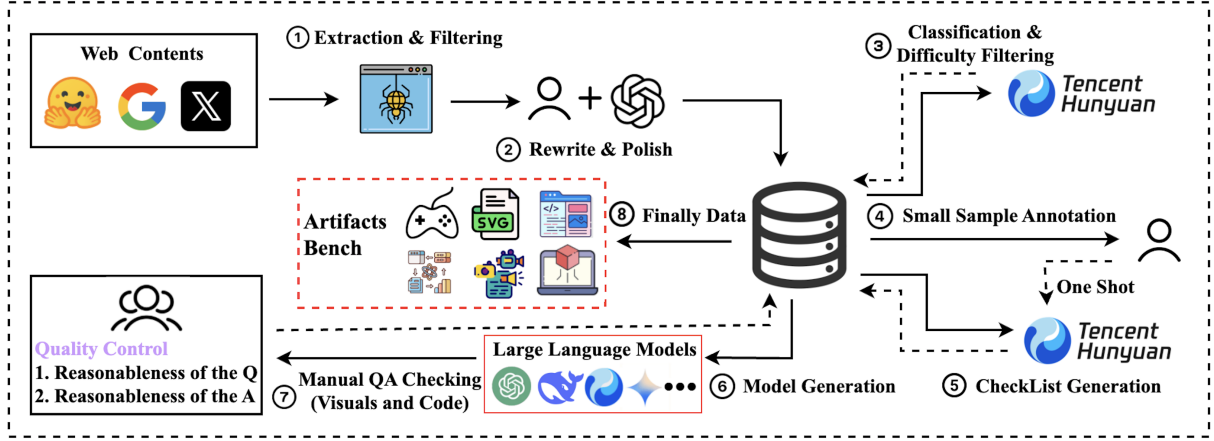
Web Contents

① Extraction & Filtering

② Rewrite & Polish

③ Classification & Difficulty Filtering

Tencent Hunyuan

Artifacts Bench

SVG

⑧ Finally Data

④ Small Sample Annotation

One Shot

Tencent Hunyuan

Quality Control
1. Reasonableness of the Q
2. Reasonableness of the A

⑦ Manual QA Checking (Visuals and Code)

Large Language Models

⑥ Model Generation

⑤ CheckList Generation